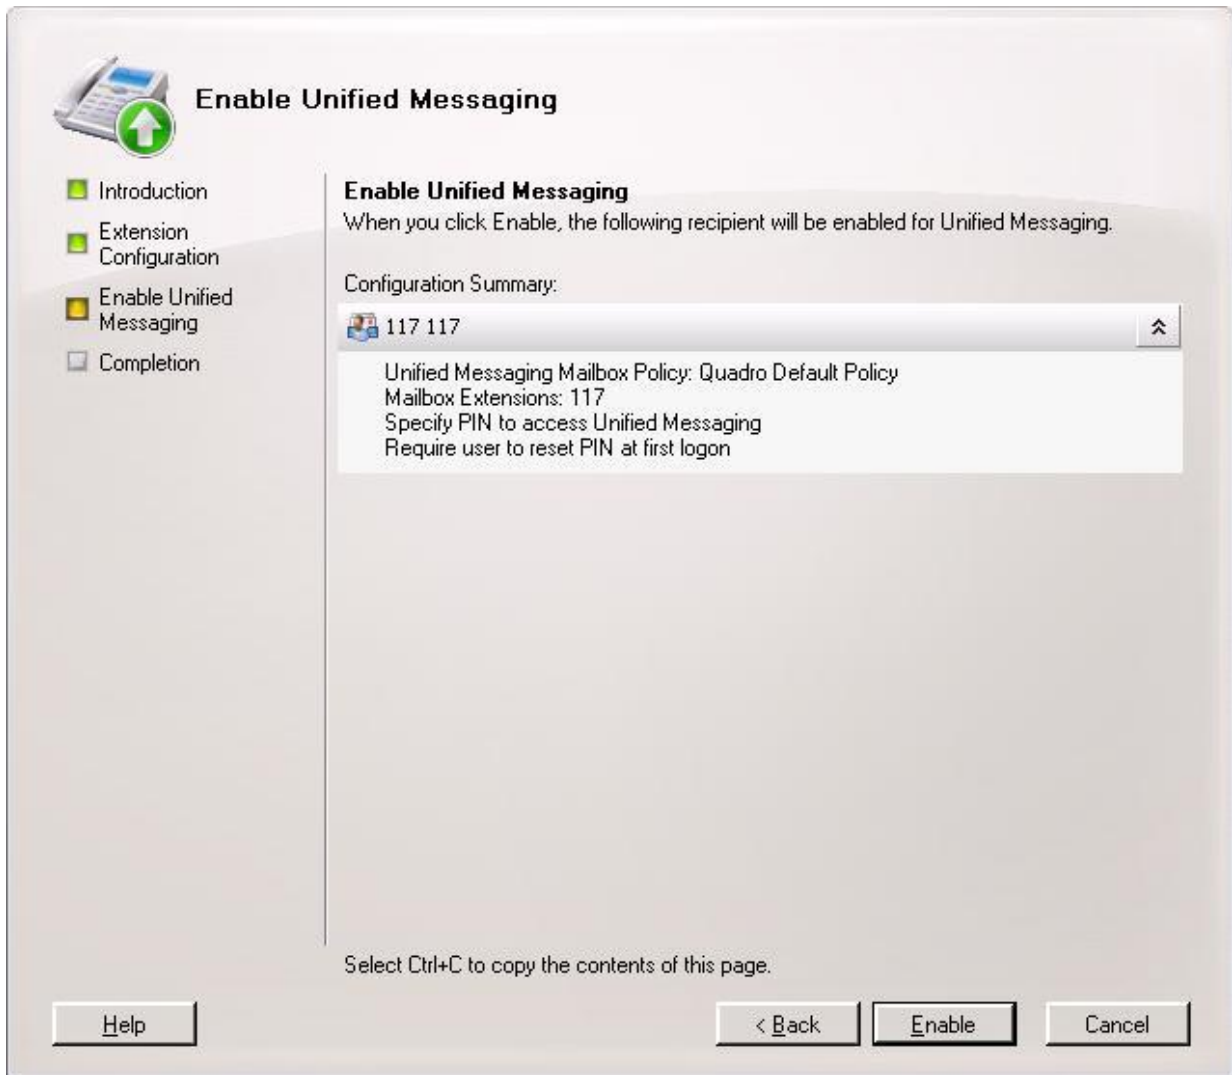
Enable Unified Messaging

Introduction
Extension Configuration
Enable Unified Messaging
Completion

Enable Unified Messaging
When you click Enable, the following recipient will be enabled for Unified Messaging.

Configuration Summary:

117 117

Unified Messaging Mailbox Policy: Quadro Default Policy
Mailbox Extensions: 117
Specify PIN to access Unified Messaging
Require user to reset PIN at first logon

Select Ctrl+C to copy the contents of this page.

Help
< Back
Enable
Cancel